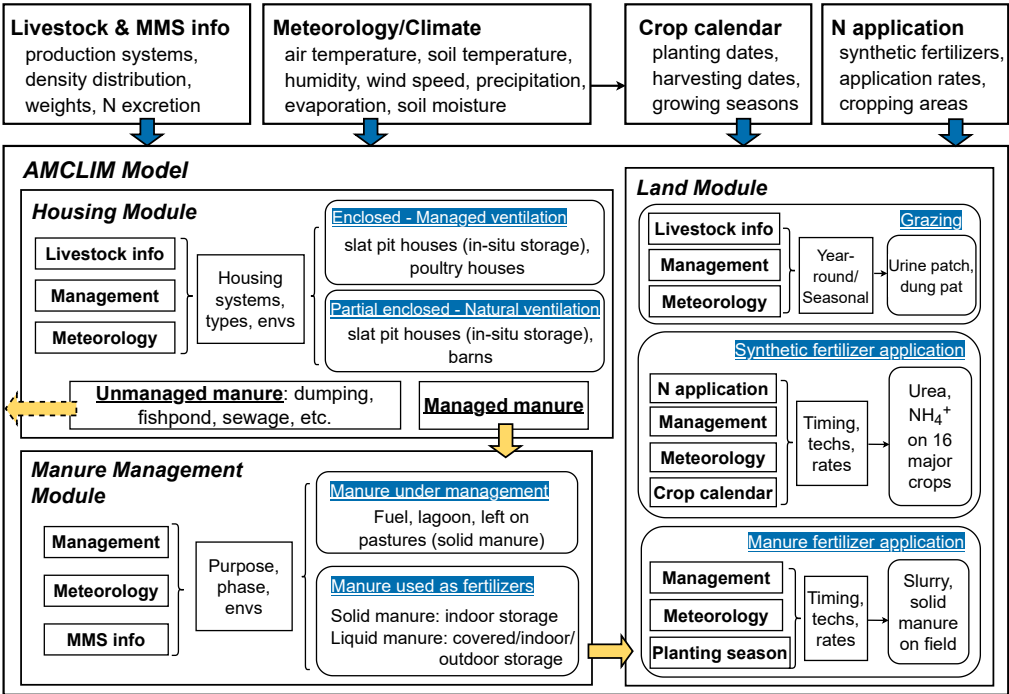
Livestock & MMS info
production systems, density distribution, weights, N excretion

Meteorology/Climate
air temperature, soil temperature, humidity, wind speed, precipitation, evaporation, soil moisture

Crop calendar
planting dates, harvesting dates, growing seasons

N application
synthetic fertilizers, application rates, cropping areas

AMCLIM Model

Housing Module

Livestock info
Management
Meteorology

Housing systems, types, envs

Enclosed - Managed ventilation
slat pit houses (in-situ storage), poultry houses

Partial enclosed - Natural ventilation
slat pit houses (in-situ storage), barns

Unmanaged manure: dumping, fishpond, sewage, etc.

Managed manure

Manure Management Module

Management
Meteorology
MMS info

Purpose, phase, envs

Manure under management
Fuel, lagoon, left on pastures (solid manure)

Manure used as fertilizers
Solid manure: indoor storage
Liquid manure: covered/indoor/outdoor storage

Land Module

Grazing
Livestock info
Management
Meteorology
Year-round/ Seasonal
Urine patch, dung pat

Synthetic fertilizer application
N application
Management
Meteorology
Crop calendar
Timing, techs, rates
Urea, $NH_4^+$ on 16 major crops

Manure fertilizer application
Management
Meteorology
Planting season
Timing, techs, rates
Slurry, solid manure on field